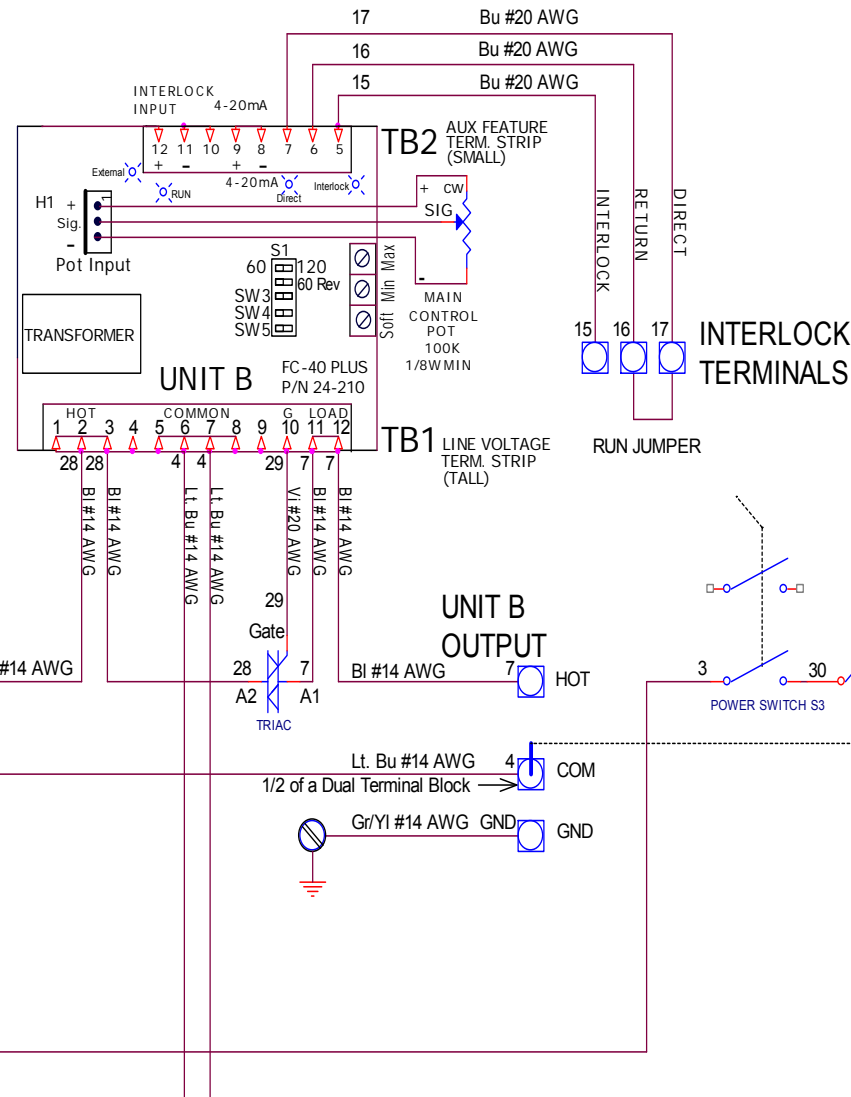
17 Bu #20 AWG
16 Bu #20 AWG
15 Bu #20 AWG

INTERLOCK INPUT 4-20mA
12 11 10 9 8 7 6 5
+ – + –
4-20mA
TB2 AUX FEATURE TERM. STRIP (SMALL)
External RUN Direct Interlock

H1 + Sig. – Pot Input
+ CW SIG
–
S1 60 120 60 Rev
SW3 SW4 SW5
Max Min Soft
MAIN CONTROL POT 100K 1/8W MIN

INTERLOCK RETURN DIRECT
15 16 17 INTERLOCK TERMINALS
RUN JUMPER

TRANSFORMER
UNIT B
FC-40 PLUS P/N 24-210

HOT COMMON G LOAD
1 2 3 4 5 6 7 8 9 10 11 12
TB1 LINE VOLTAGE TERM. STRIP (TALL)
28 28 4 4 29 7 7
Bl #14 AWG Bl #14 AWG Lt. Bu #14 AWG Lt. Bu #14 AWG Vi #20 AWG Bl #14 AWG Bl #14 AWG

29 Gate
28 7
A2 A1
TRIAC

#14 AWG

UNIT B OUTPUT
Bl #14 AWG 7 HOT
Lt. Bu #14 AWG 4 COM
1/2 of a Dual Terminal Block
Gr/Yl #14 AWG GND GND

3 30
POWER SWITCH S3